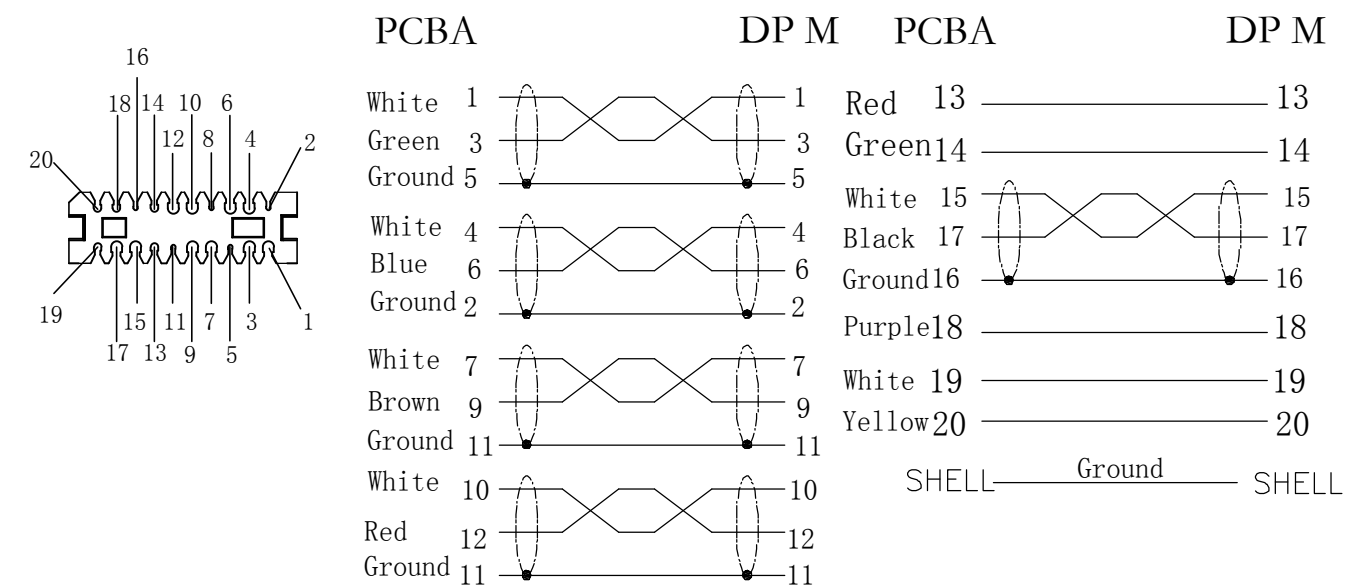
16
18 14 10 6
12 8 4
2
20
19
15 11 7 3
17 13 9 5
1

PCBA DP M

White 1 1
Green 3 3
Ground 5 5
White 4 4
Blue 6 6
Ground 2 2
White 7 7
Brown 9 9
Ground 11 11
White 10 10
Red 12 12
Ground 11 11

PCBA DP M

Red 13 13
Green 14 14
White 15 15
Black 17 17
Ground 16 16
Purple 18 18
White 19 19
Yellow 20 20
SHELL Ground SHELL